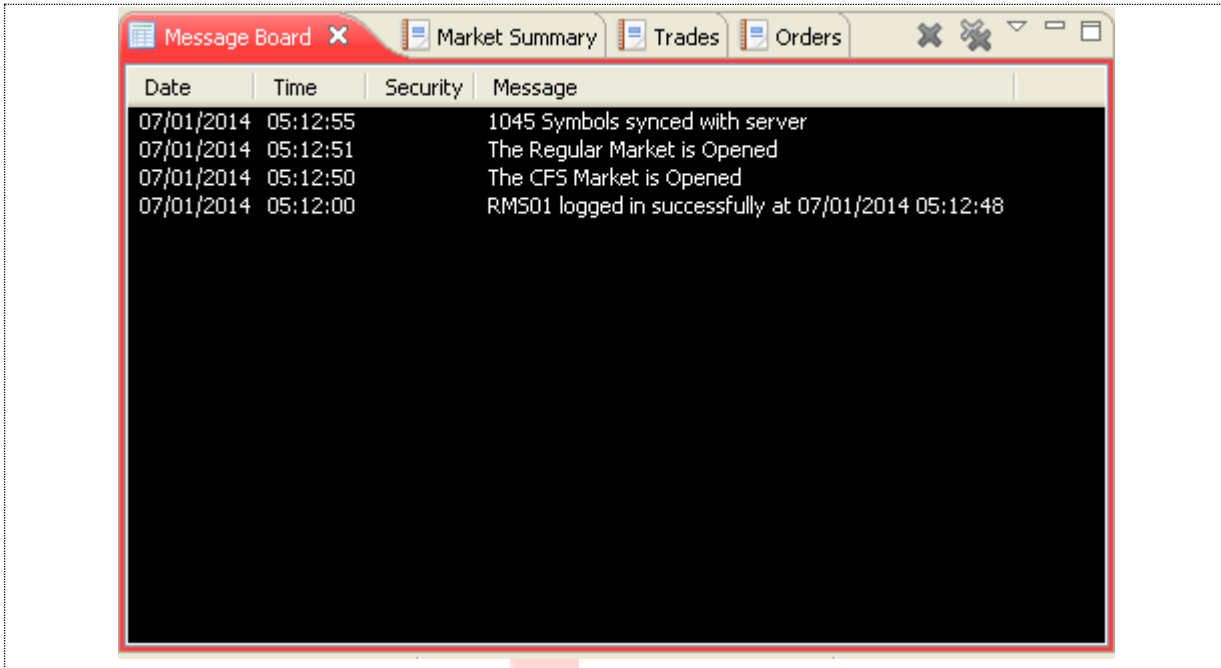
Message Board ✕ | Market Summary | Trades | Orders

| Date | Time | Security | Message |
|---|---|---|---|
| 07/01/2014 | 05:12:55 | | 1045 Symbols synced with server |
| 07/01/2014 | 05:12:51 | | The Regular Market is Opened |
| 07/01/2014 | 05:12:50 | | The CFS Market is Opened |
| 07/01/2014 | 05:12:00 | | RMS01 logged in successfully at 07/01/2014 05:12:48 |